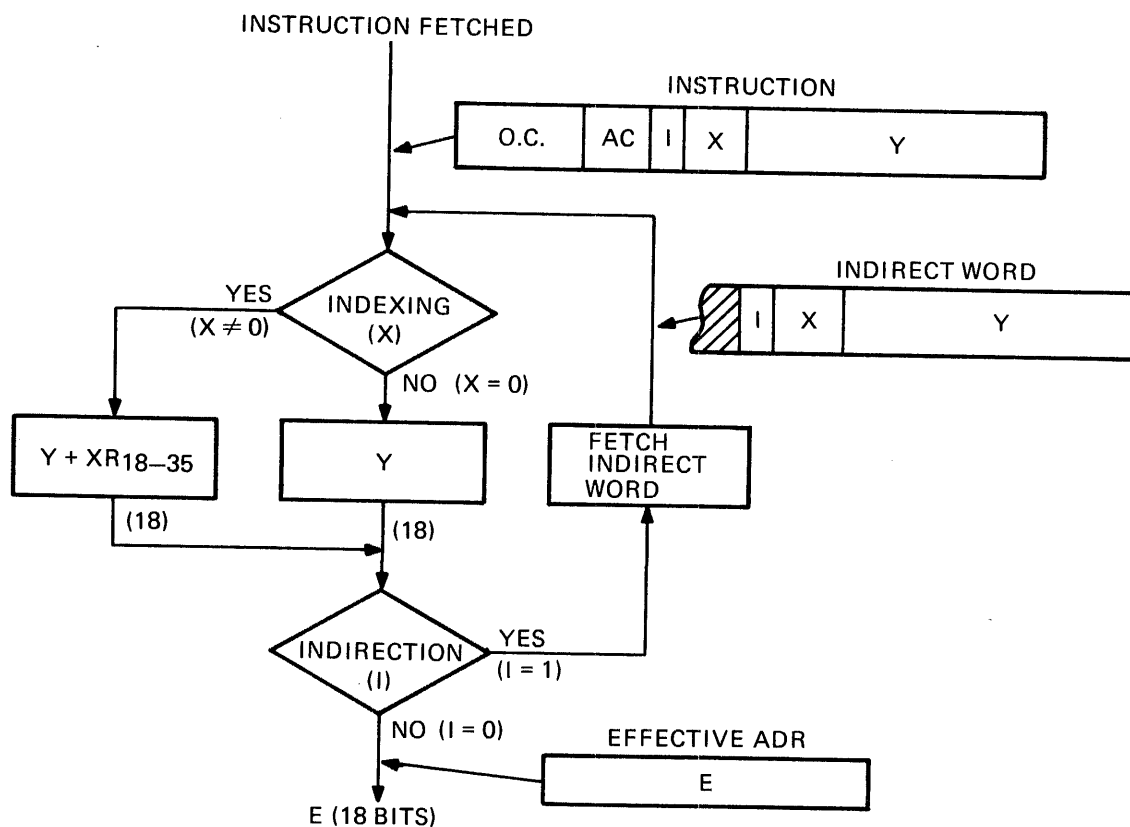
INSTRUCTION FETCHED

INSTRUCTION

| O.C. | AC | I | X | Y |
|---|---|---|---|---|

INDIRECT WORD

| I | X | Y |
|---|---|---|

YES
$(X \neq 0)$

INDEXING
(X)

NO $(X = 0)$

$Y + XR_{18-35}$

Y

FETCH INDIRECT WORD

(18)

(18)

INDIRECTION
(I)

YES
$(I = 1)$

NO $(I = 0)$

EFFECTIVE ADR

E

E (18 BITS)